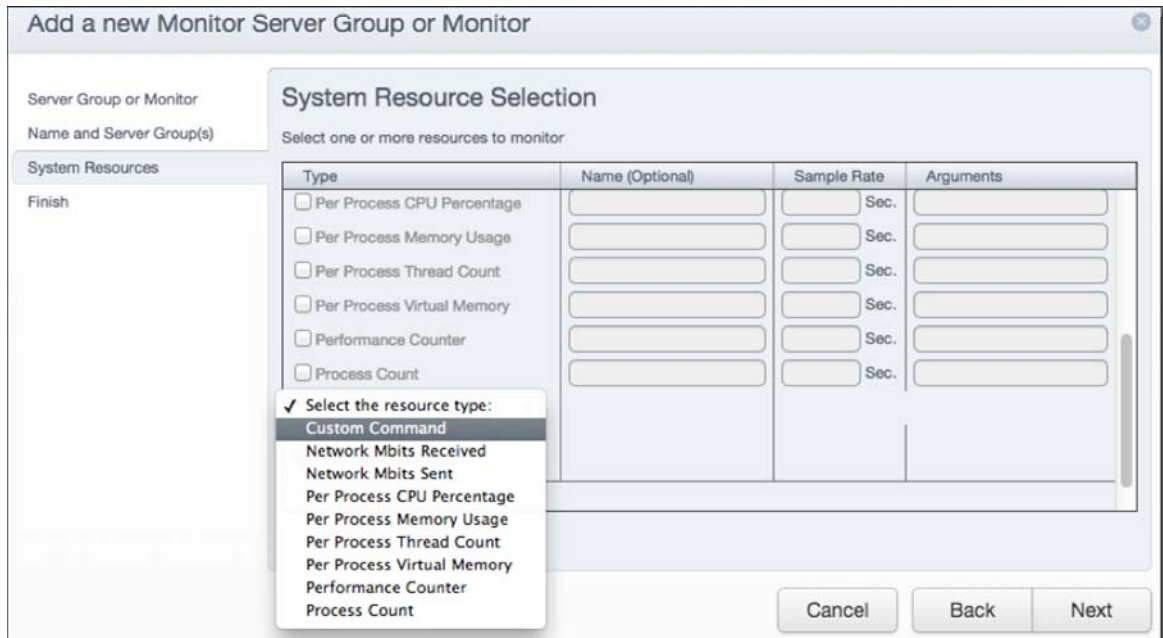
Add a new Monitor Server Group or Monitor

Server Group or Monitor
Name and Server Group(s)
System Resources
Finish

System Resource Selection

Select one or more resources to monitor

| Type | Name (Optional) | Sample Rate | Arguments |
|---|---|---|---|
| Per Process CPU Percentage | | Sec. | |
| Per Process Memory Usage | | Sec. | |
| Per Process Thread Count | | Sec. | |
| Per Process Virtual Memory | | Sec. | |
| Performance Counter | | Sec. | |
| Process Count | | Sec. | |

✓ Select the resource type:
Custom Command
Network Mbits Received
Network Mbits Sent
Per Process CPU Percentage
Per Process Memory Usage
Per Process Thread Count
Per Process Virtual Memory
Performance Counter
Process Count

Cancel
Back
Next